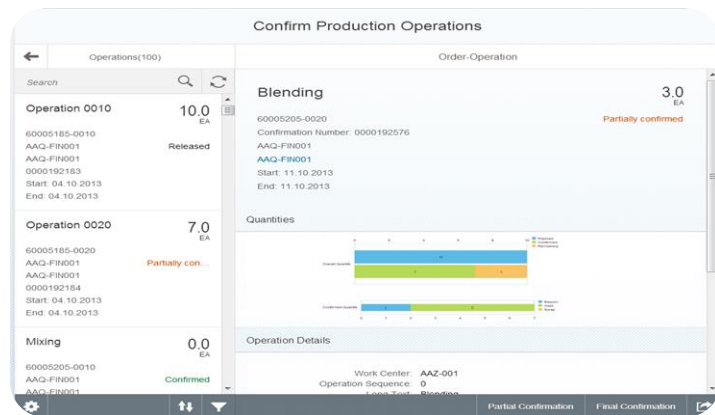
Confirm Production Operations

Operations(100)

Search

Operation 0010
10.0
EA
60005185-0010
AAQ-FIN001
Released
AAQ-FIN001
0000192183
Start: 04.10.2013
End: 04.10.2013

Operation 0020
7.0
EA
60005185-0020
AAQ-FIN001
Partially con...
AAQ-FIN001
0000192184
Start: 04.10.2013
End: 04.10.2013

Mixing
0.0
EA
60005205-0010
AAQ-FIN001
Confirmed
AAQ-FIN001

Order-Operation

Blending
3.0
EA
60005205-0020
Partially confirmed
Confirmation Number: 0000192576
AAQ-FIN001
AAQ-FIN001
Start: 11.10.2013
End: 11.10.2013

Quantities

Operation Details

Work Center: AAZ-001
Operation Sequence: 0
Long Text: Blending

Partial Confirmation
Final Confirmation